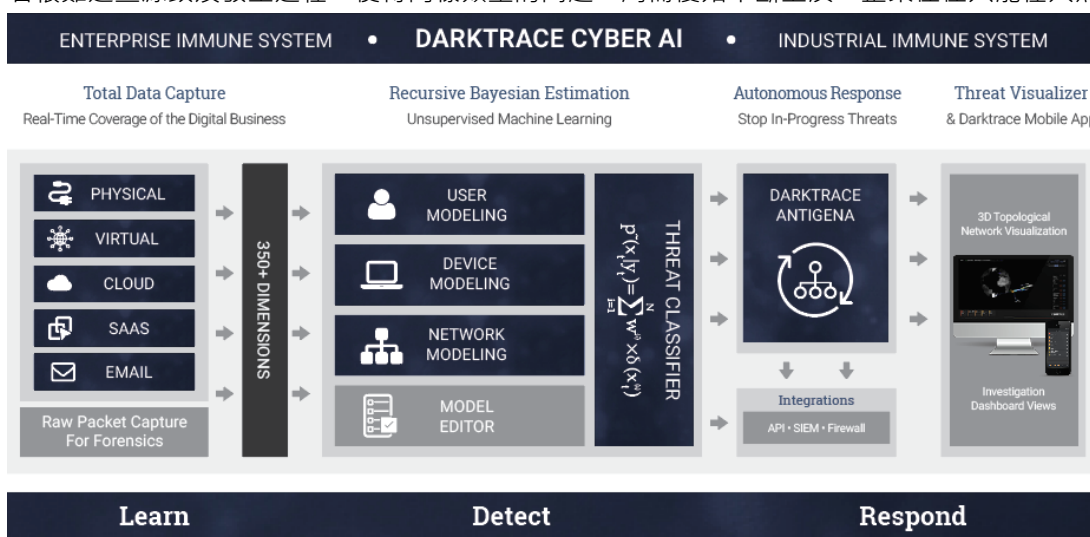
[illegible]

ENTERPRISE IMMUNE SYSTEM • DARKTRACE CYBER AI • INDUSTRIAL IMMUNE SYSTEM

Total Data Capture
Real-Time Coverage of the Digital Business

Recursive Bayesian Estimation
Unsupervised Machine Learning

Autonomous Response
Stop In-Progress Threats

Threat Visualizer
& Darktrace Mobile Ap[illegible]

PHYSICAL
VIRTUAL
CLOUD
SAAS
EMAIL

Raw Packet Capture For Forensics

350+ DIMENSIONS

USER MODELING
DEVICE MODELING
NETWORK MODELING
MODEL EDITOR

$p^{\tau}(x|t_i)=\sum_{i=1}^{N} w_{\alpha}^{i}\delta(x_{\alpha}^{i})$

THREAT CLASSIFIER

DARKTRACE ANTIGENA

Integrations
API • SIEM • Firewall

3D Topological Network Visualization

Investigation Dashboard Views

Learn
Detect
Respond